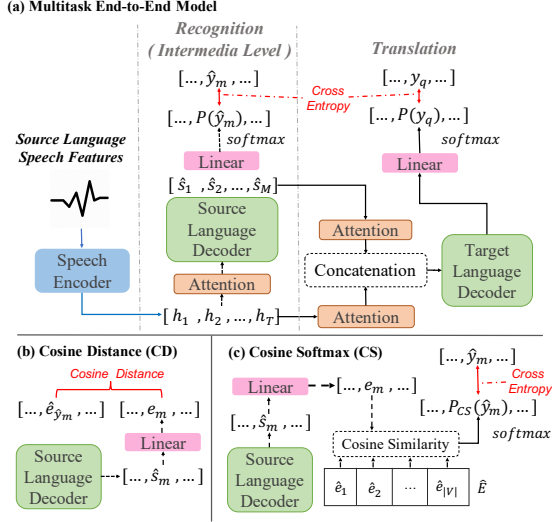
(a) Multitask End-to-End Model

Recognition
( Intermedia Level )

Translation

$[\ldots, \hat{y}_m, \ldots]$

$[\ldots, y_q, \ldots]$

Cross Entropy

$[\ldots, P(\hat{y}_m), \ldots]$

$softmax$

$[\ldots, P(y_q), \ldots]$

$softmax$

Source Language Speech Features

Linear

Linear

$[\hat{s}_1, \hat{s}_2, \ldots, \hat{s}_M]$

Source Language Decoder

Attention

Target Language Decoder

Concatenation

Speech Encoder

Attention

$[h_1, h_2, \ldots, h_T]$

Attention

(b) Cosine Distance (CD)

Cosine Distance

$[\ldots, \hat{e}_{\hat{y}_m}, \ldots]$

$[\ldots, e_m, \ldots]$

Linear

Source Language Decoder

$[\ldots, \hat{s}_m, \ldots]$

(c) Cosine Softmax (CS)

$[\ldots, \hat{y}_m, \ldots]$

Cross Entropy

Linear

$[\ldots, e_m, \ldots]$

$[\ldots, \hat{s}_m, \ldots]$

$[\ldots, P_{CS}(\hat{y}_m), \ldots]$

$softmax$

Cosine Similarity

Source Language Decoder

| $\hat{e}_1$ | $\hat{e}_2$ | $\cdots$ | $\hat{e}_{|V|}$ |
|---|---|---|---|

$\hat{E}$